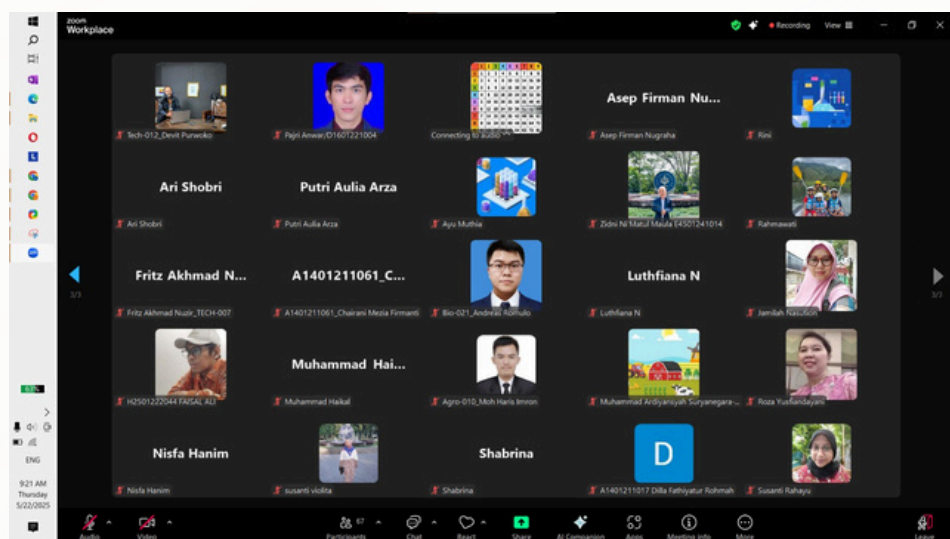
zoom Workplace

Recording View

Tech-012_Devit Purwoko
Pajri Anwar/01601221004
Connecting to audio
Asep Firman Nu...
Asep Firman Nugraha
Rini

Ari Shobri
Ari Shobri
Putri Aulia Arza
Putri Aulia Arza
Ayu Muthia
Zidni Ni'Matul Maula E4501241014
Rahmawati

Fritz Akhmad N...
Fritz Akhmad Nuzir_TECH-007
A1401211061_C...
A1401211061_Chairani Mezia Firmanti
Bio-021_Andreas Romulo
Luthfiana N
Luthfiana N
Jamilah Nasution

H2501222044 FAISAL ALI
Muhammad Hai...
Muhammad Haikal
Agro-010_Moh Haris Imron
Muhammad Ardiyansyah Suryanegara-...
Roza Yusfiandayani

Nisfa Hanim
Nisfa Hanim
susanti violita
Shabrina
Shabrina
D
A1401211017 Dilla Fathiyatur Rohmah
Susanti Rahayu

3/3
3/3

Audio Video Participants 67 Chat React Share AI Companion Apps Meeting info More Leave

ENG
9:21 AM
Thursday
5/22/2025